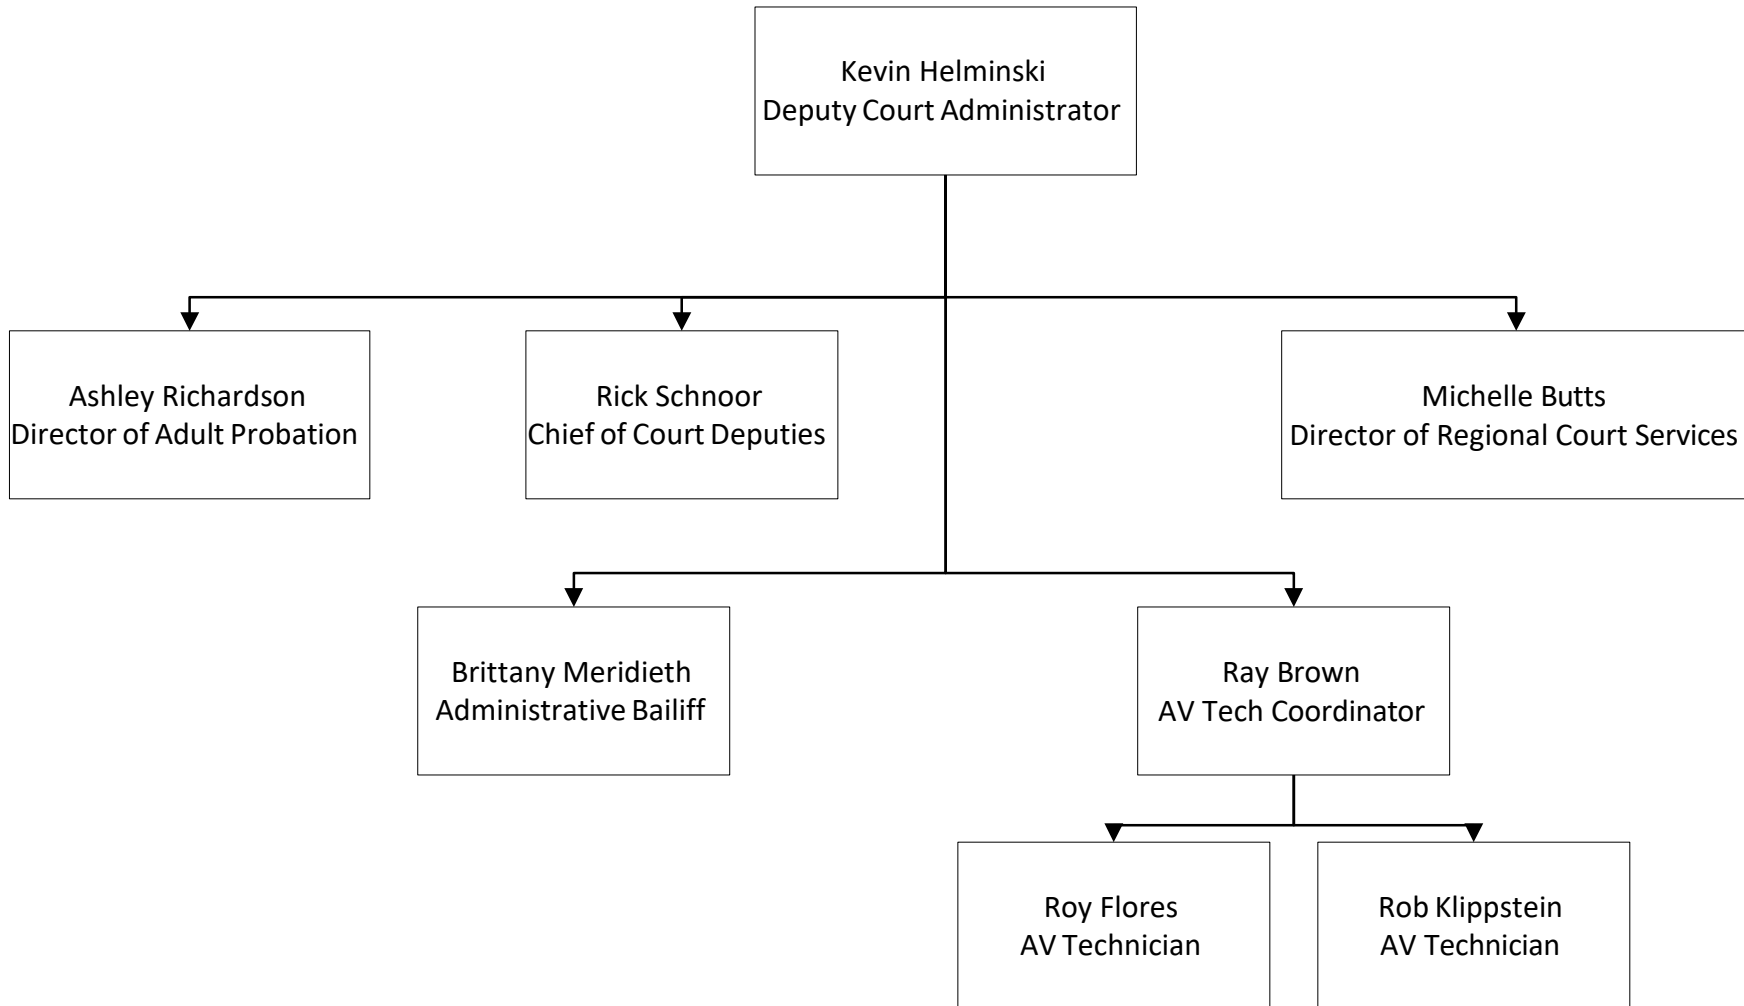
Kevin Helminski
Deputy Court Administrator

Ashley Richardson
Director of Adult Probation

Rick Schnoor
Chief of Court Deputies

Michelle Butts
Director of Regional Court Services

Brittany Meridieth
Administrative Bailiff

Ray Brown
AV Tech Coordinator

Roy Flores
AV Technician

Rob Klippstein
AV Technician